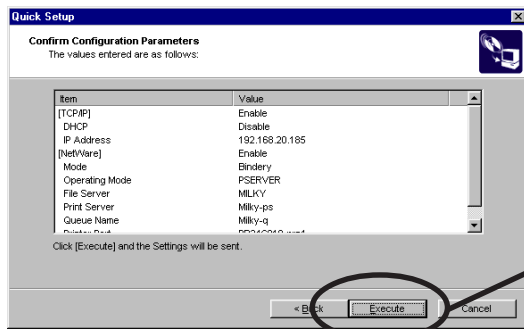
Quick Setup

Confirm Configuration Parameters
The values entered are as follows:

| Item | Value |
|---|---|
| [TCP/IP] | Enable |
| DHCP | Disable |
| IP Address | 192.168.20.185 |
| [NetWare] | Enable |
| Mode | Bindery |
| Operating Mode | PSERVER |
| File Server | MILKY |
| Print Server | Milky-ps |
| Queue Name | Milky-q |
| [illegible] | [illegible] |

Click [Execute] and the Settings will be sent.

< Back
Execute
Cancel